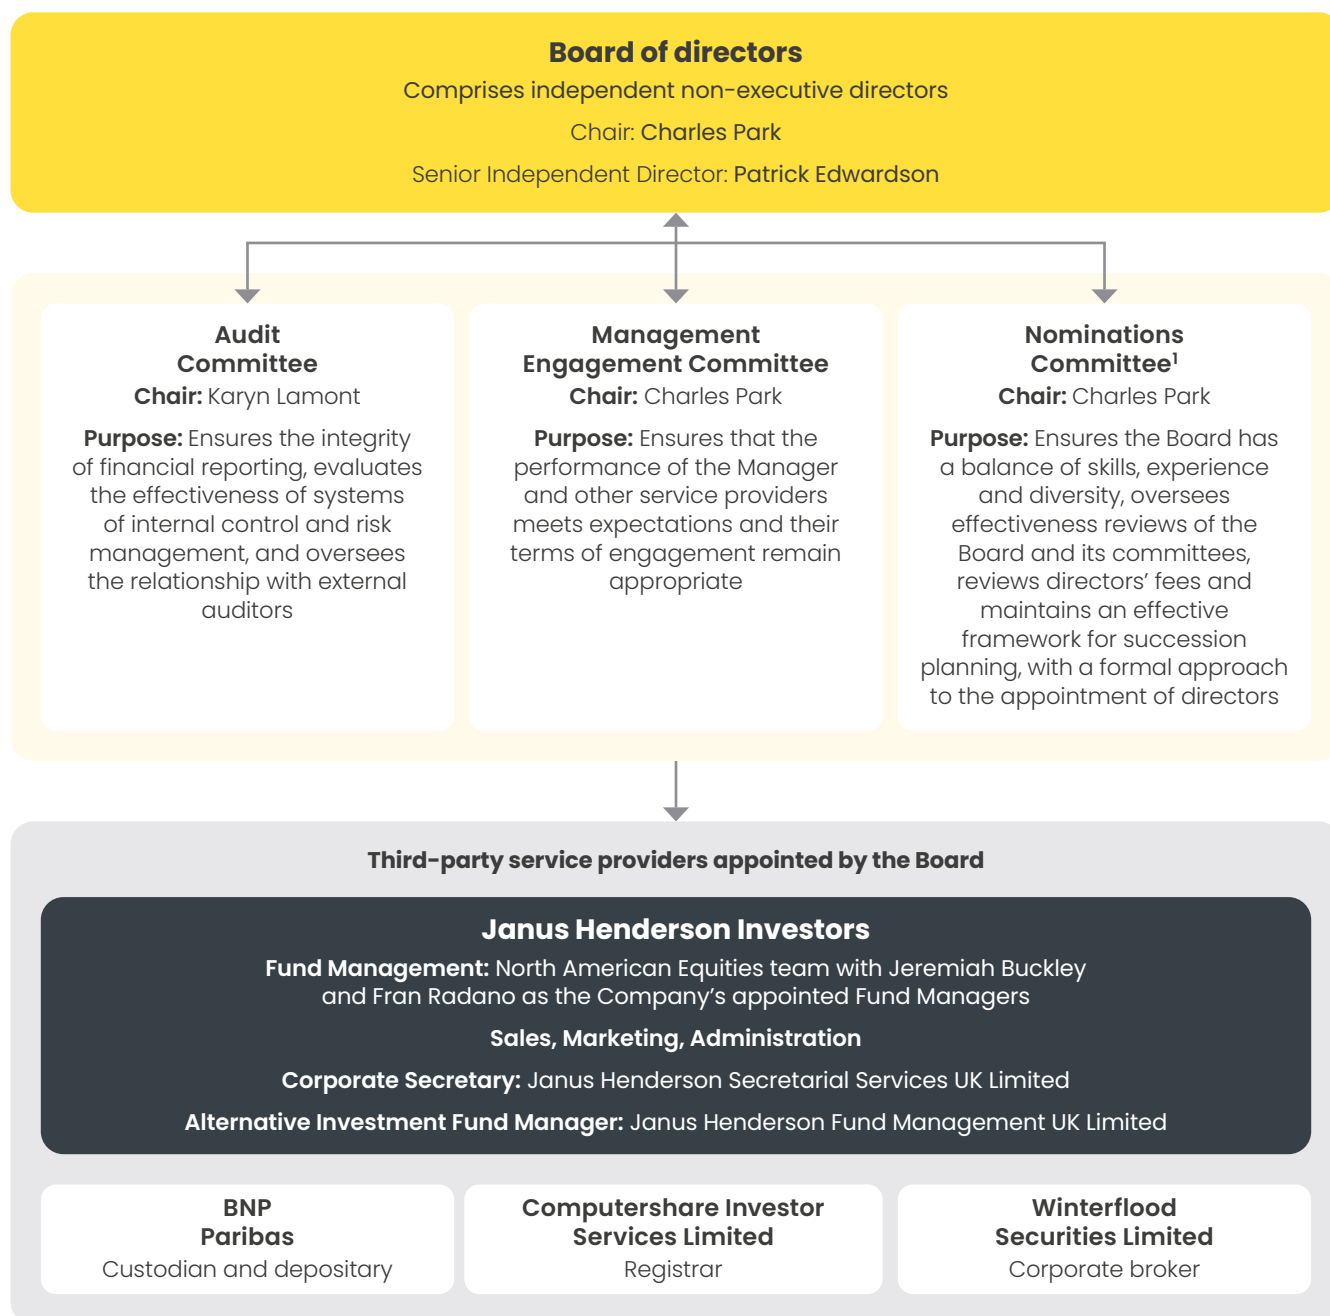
Board of directors
Comprises independent non-executive directors
Chair: Charles Park
Senior Independent Director: Patrick Edwardson

Audit Committee
Chair: Karyn Lamont
Purpose: Ensures the integrity of financial reporting, evaluates the effectiveness of systems of internal control and risk management, and oversees the relationship with external auditors

Management Engagement Committee
Chair: Charles Park
Purpose: Ensures that the performance of the Manager and other service providers meets expectations and their terms of engagement remain appropriate

Nominations Committee$^1$
Chair: Charles Park
Purpose: Ensures the Board has a balance of skills, experience and diversity, oversees effectiveness reviews of the Board and its committees, reviews directors' fees and maintains an effective framework for succession planning, with a formal approach to the appointment of directors

Third-party service providers appointed by the Board

Janus Henderson Investors
Fund Management: North American Equities team with Jeremiah Buckley and Fran Radano as the Company's appointed Fund Managers
Sales, Marketing, Administration
Corporate Secretary: Janus Henderson Secretarial Services UK Limited
Alternative Investment Fund Manager: Janus Henderson Fund Management UK Limited

BNP Paribas
Custodian and depositary

Computershare Investor Services Limited
Registrar

Winterflood Securities Limited
Corporate broker